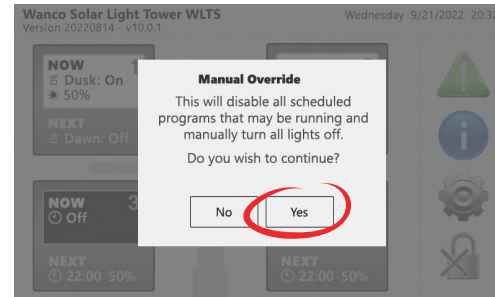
Wanco Solar Light Tower WLTS
Version 20220814 - v10.0.1

Wednesday 9/21/2022 20:3

NOW
Dusk: On
50%

NEXT
Dawn: Off

NOW 3
Off

NEXT
22:00 50%

NEXT
22:00 50%

Manual Override

This will disable all scheduled programs that may be running and manually turn all lights off.

Do you wish to continue?

No

Yes